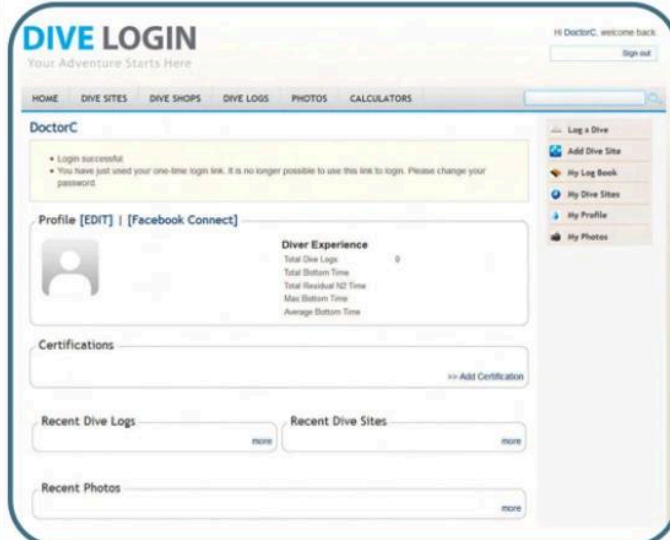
DIVE LOGIN
Your Adventure Starts Here

Hi DoctorC, welcome back
Sign out

HOME DIVE SITES DIVE SHOPS DIVE LOGS PHOTOS CALCULATORS

DoctorC

• Login successful
• You have just used your one-time login link. It is no longer possible to use this link to login. Please change your password.

Profile [EDIT] | [Facebook Connect]

Diver Experience
Total Dive Logs 0
Total Bottom Time
Total Residual N2 Time
Max Bottom Time
Average Bottom Time

Certifications
>> Add Certification

Recent Dive Logs
more

Recent Dive Sites
more

Recent Photos
more

Log a Dive
Add Dive Site
My Log Book
My Dive Sites
My Profile
My Photos